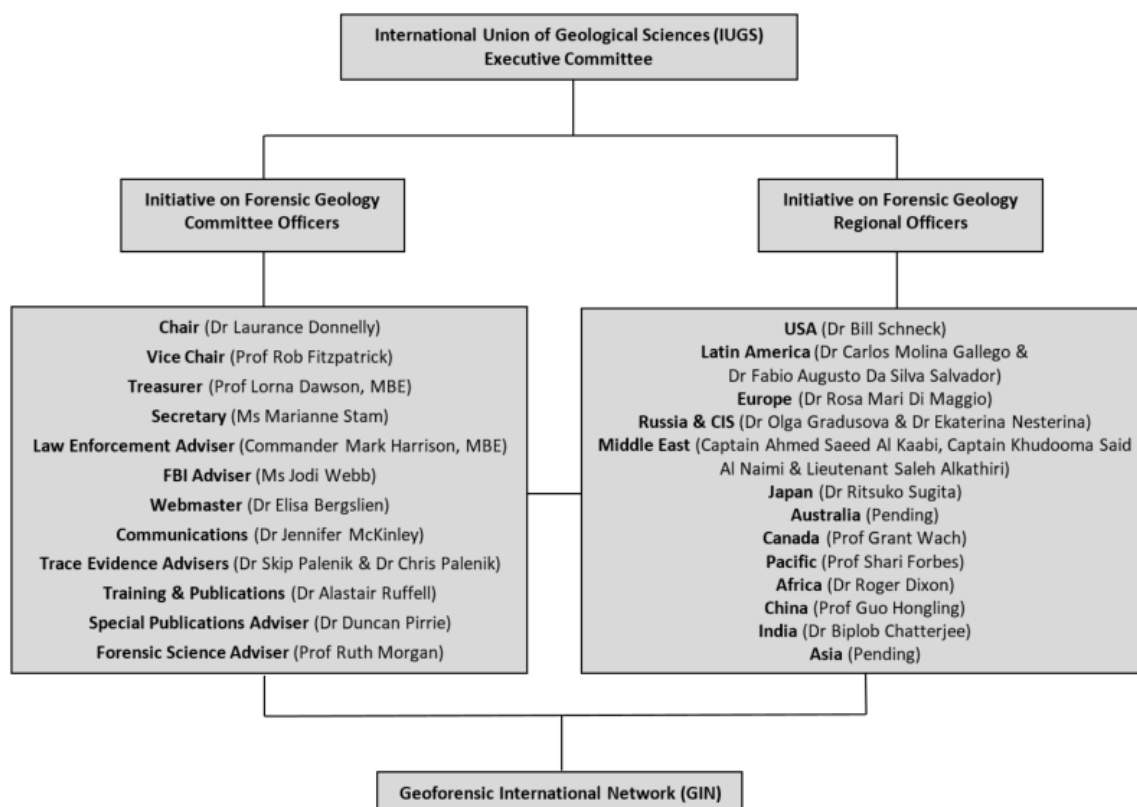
International Union of Geological Sciences (IUGS)
Executive Committee

Initiative on Forensic Geology
Committee Officers

Initiative on Forensic Geology
Regional Officers

Chair (Dr Laurance Donnelly)
Vice Chair (Prof Rob Fitzpatrick)
Treasurer (Prof Lorna Dawson, MBE)
Secretary (Ms Marianne Stam)
Law Enforcement Adviser (Commander Mark Harrison, MBE)
FBI Adviser (Ms Jodi Webb)
Webmaster (Dr Elisa Bergslien)
Communications (Dr Jennifer McKinley)
Trace Evidence Advisers (Dr Skip Palenik & Dr Chris Palenik)
Training & Publications (Dr Alastair Ruffell)
Special Publications Adviser (Dr Duncan Pirrie)
Forensic Science Adviser (Prof Ruth Morgan)

USA (Dr Bill Schneck)
Latin America (Dr Carlos Molina Gallego & Dr Fabio Augusto Da Silva Salvador)
Europe (Dr Rosa Mari Di Maggio)
Russia & CIS (Dr Olga Gradusova & Dr Ekaterina Nesterina)
Middle East (Captain Ahmed Saeed Al Kaabi, Captain Khudooma Said Al Naimi & Lieutenant Saleh Alkathiri)
Japan (Dr Ritsuko Sugita)
Australia (Pending)
Canada (Prof Grant Wach)
Pacific (Prof Shari Forbes)
Africa (Dr Roger Dixon)
China (Prof Guo Hongling)
India (Dr Biplob Chatterjee)
Asia (Pending)

Geoforensic International Network (GIN)